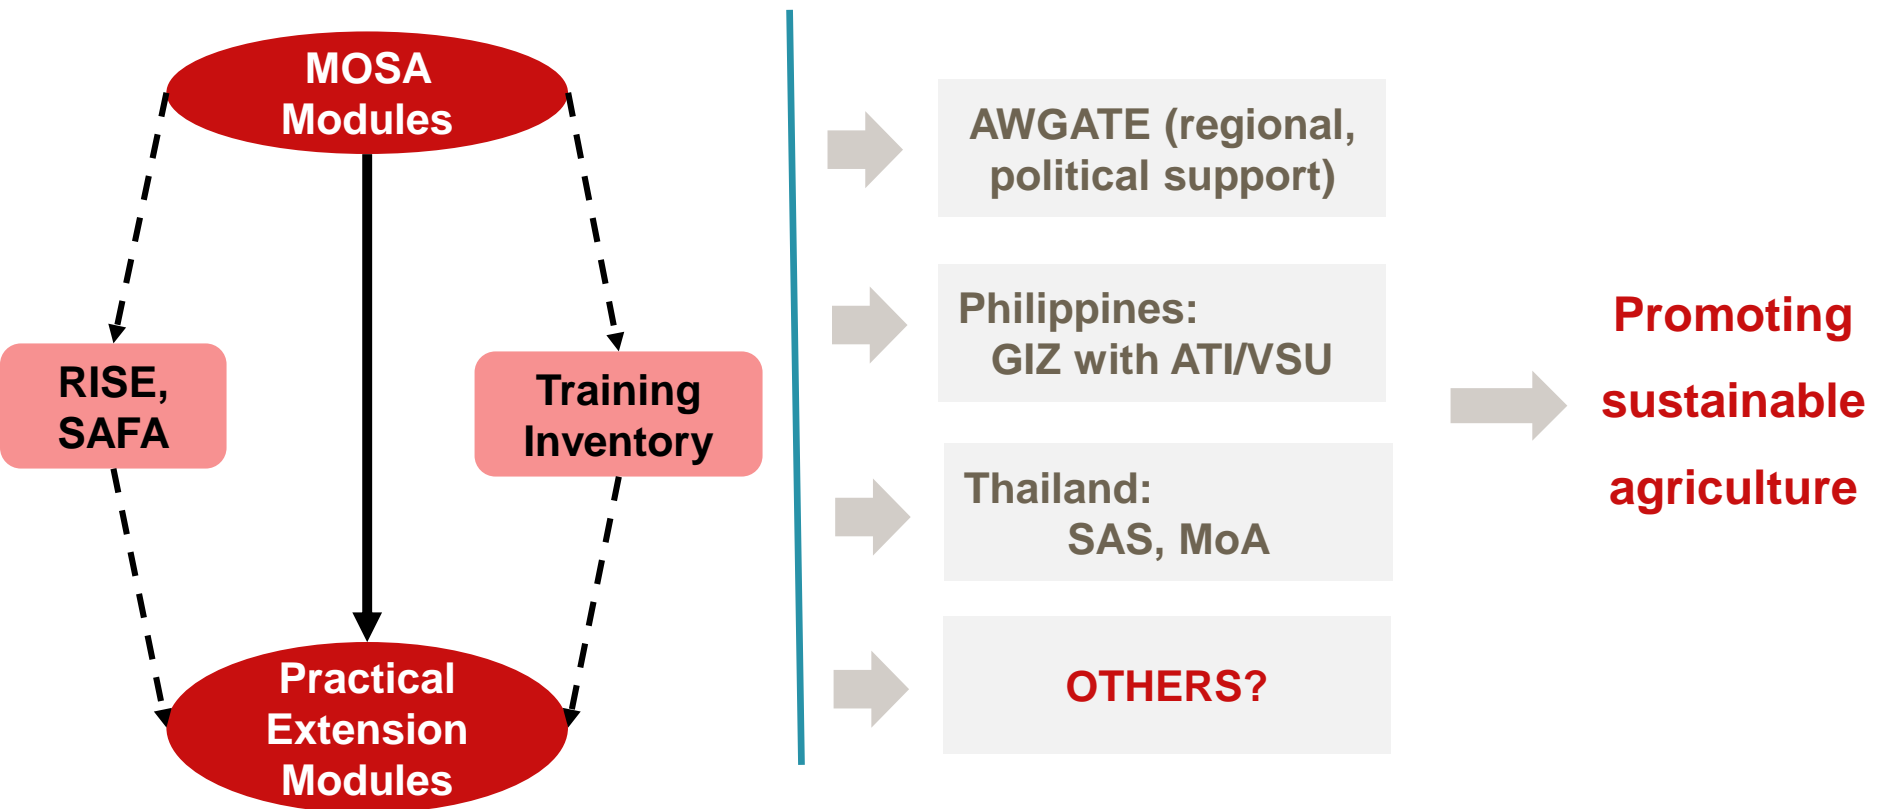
MOSA Modules

RISE, SAFA

Training Inventory

Practical Extension Modules

AWGATE (regional, political support)

Philippines: GIZ with ATI/VSU

Thailand: SAS, MoA

OTHERS?

Promoting sustainable agriculture